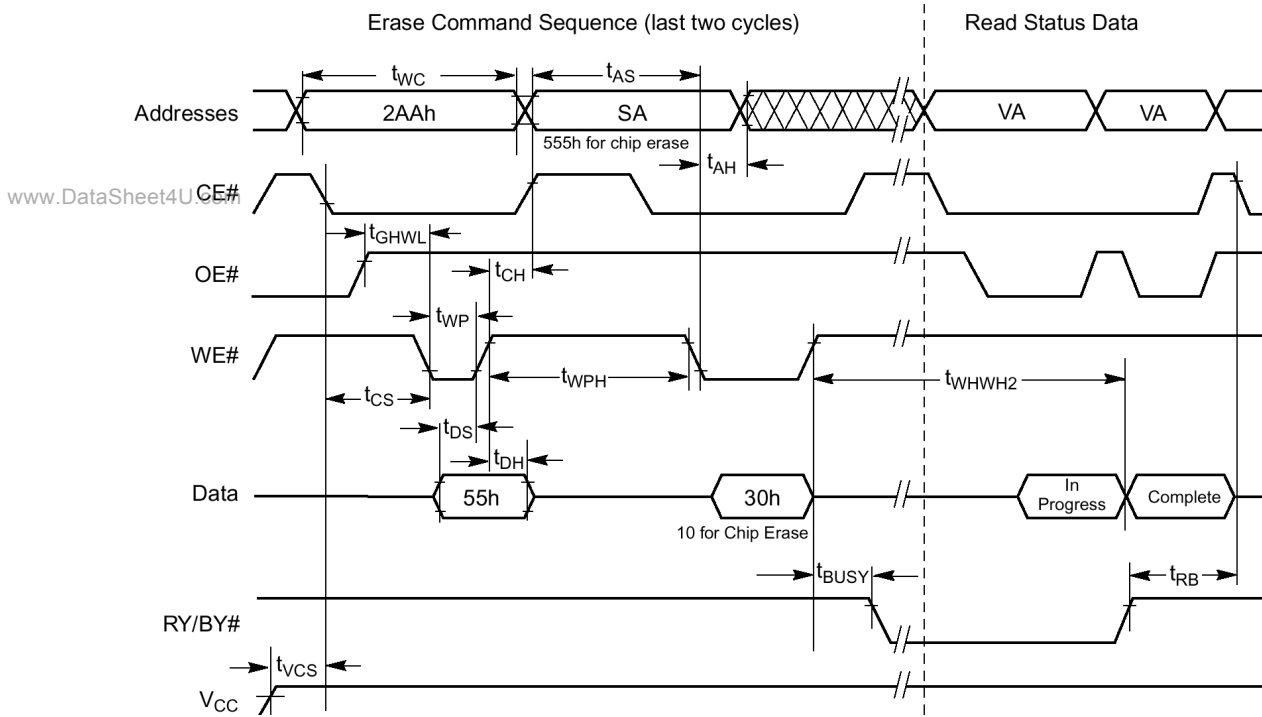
Erase Command Sequence (last two cycles)

Read Status Data

$t_{WC}$

$t_{AS}$

Addresses

2AAh

SA

VA

VA

555h for chip erase

$t_{AH}$

www.DataSheet4U.com

CE#

$t_{GHWL}$

OE#

$t_{CH}$

$t_{WP}$

WE#

$t_{WPH}$

$t_{WHWH2}$

$t_{CS}$

$t_{DS}$

$t_{DH}$

Data

55h

30h

In Progress

Complete

10 for Chip Erase

$t_{BUSY}$

$t_{RB}$

RY/BY#

$t_{VCS}$

$V_{CC}$